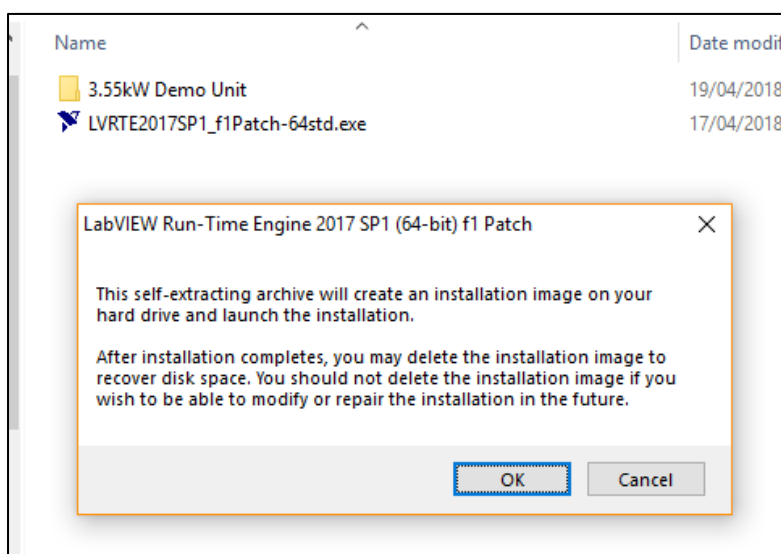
Name

Date modif

3.55kW Demo Unit

19/04/2018

LVRTE2017SP1_f1Patch-64std.exe

17/04/2018

LabVIEW Run-Time Engine 2017 SP1 (64-bit) f1 Patch

This self-extracting archive will create an installation image on your hard drive and launch the installation.

After installation completes, you may delete the installation image to recover disk space. You should not delete the installation image if you wish to be able to modify or repair the installation in the future.

OK

Cancel